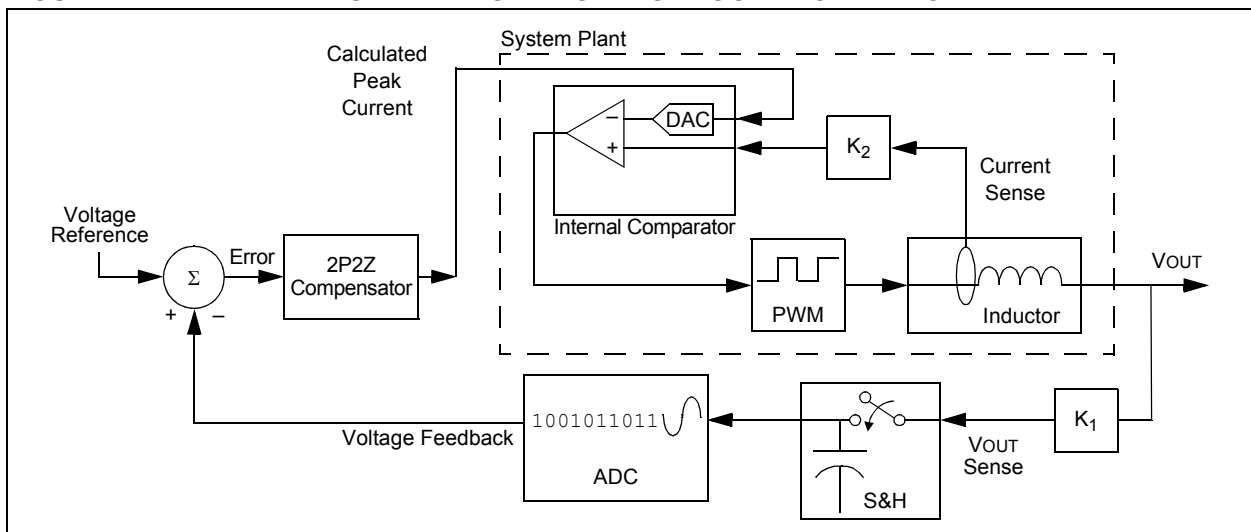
Calculated Peak Current

System Plant

DAC

$-$

$+$

$K_2$

Current Sense

Internal Comparator

Voltage Reference

$\Sigma$

Error

2P2Z Compensator

PWM

Inductor

VOUT

$+$ $-$

1001011011

ADC

Voltage Feedback

S&H

VOUT Sense

$K_1$